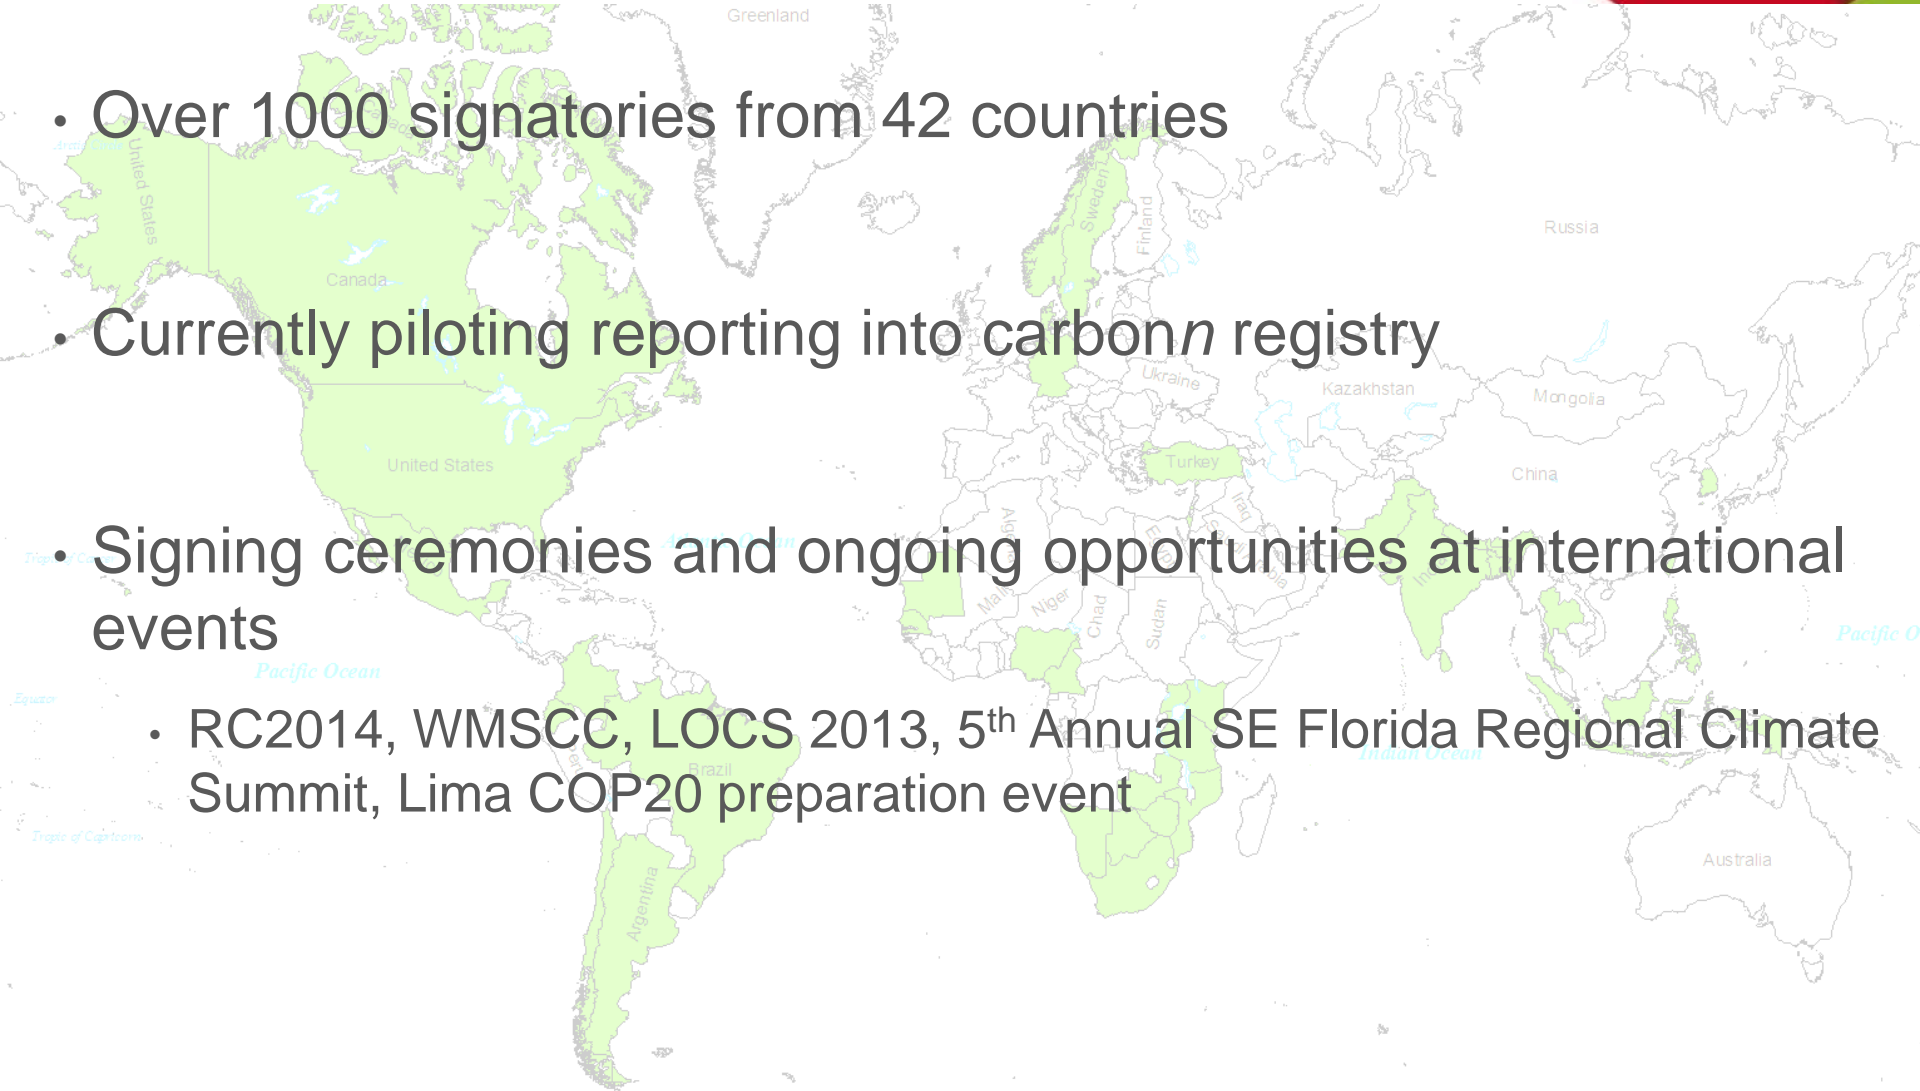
Greenland

- Over 1000 signatories from 42 countries

- Currently piloting reporting into carbon*n* registry

- Signing ceremonies and ongoing opportunities at international events
  - RC2014, WMSCC, LOCS 2013, 5$^{th}$ Annual SE Florida Regional Climate Summit, Lima COP20 preparation event

United States
Canada
Sweden
Finland
Russia
Ukraine
Kazakhstan
Mongolia
Turkey
China
United States
Algeria
Mali
Niger
Chad
Sudan
Iran
India
Pacific Ocean
Pacific Ocean
Indian Ocean
Brazil
Argentina
Australia